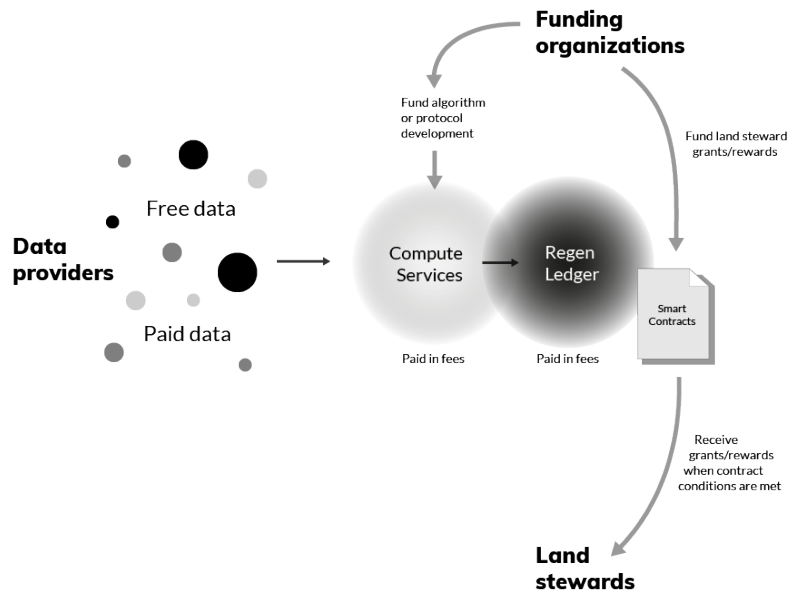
Funding organizations

Fund algorithm or protocol development

Fund land steward grants/rewards

Data providers

Free data

Paid data

Compute Services

Regen Ledger

Smart Contracts

Paid in fees

Paid in fees

Receive grants/rewards when contract conditions are met

Land stewards